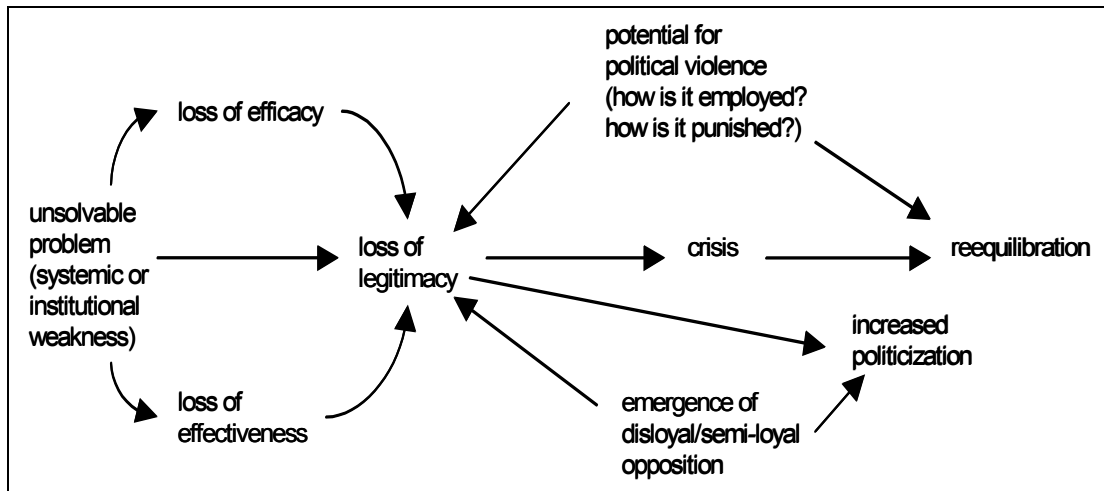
potential for political violence (how is it employed? how is it punished?)

loss of efficacy

unsolvable problem (systemic or institutional weakness)

loss of legitimacy

crisis

reequilibration

increased politicization

loss of effectiveness

emergence of disloyal/semi-loyal opposition